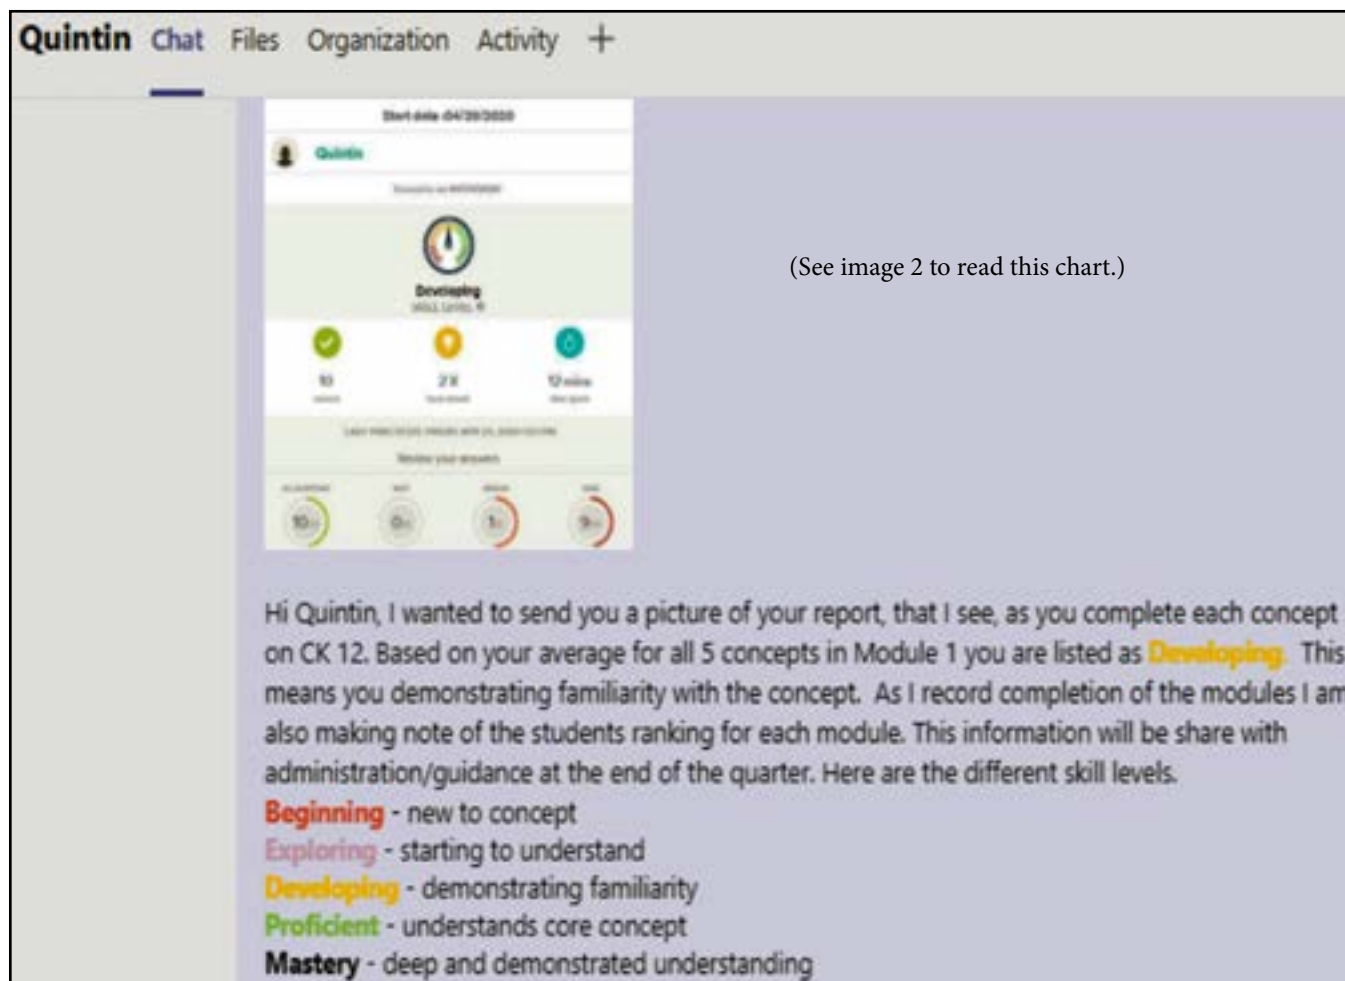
Quintin Chat Files Organization Activity +

Start date 04/29/2020

Quintin

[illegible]

Developing
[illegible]

10 2X 12 mins
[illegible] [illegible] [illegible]

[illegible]

Review your answers

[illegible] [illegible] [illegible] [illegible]
10 0 1 9

(See image 2 to read this chart.)

Hi Quintin, I wanted to send you a picture of your report, that I see, as you complete each concept on CK 12. Based on your average for all 5 concepts in Module 1 you are listed as Developing. This means you demonstrating familiarity with the concept. As I record completion of the modules I am also making note of the students ranking for each module. This information will be share with administration/guidance at the end of the quarter. Here are the different skill levels.
Beginning - new to concept
Exploring - starting to understand
Developing - demonstrating familiarity
Proficient - understands core concept
Mastery - deep and demonstrated understanding